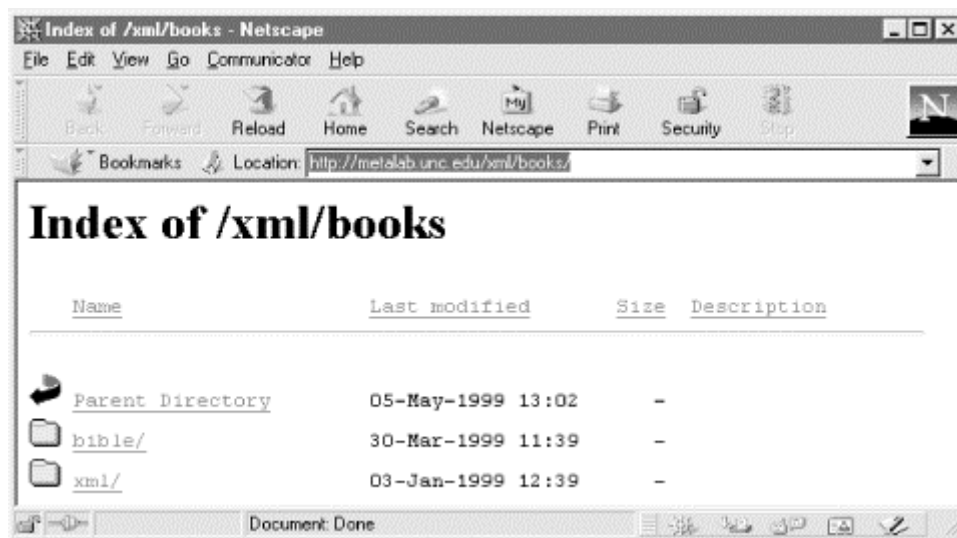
Index of /xml/books - Netscape

File Edit View Go Communicator Help

Back Forward Reload Home Search Netscape Print Security Stop

Bookmarks Location: http://metalab.unc.edu/xml/books/

Index of /xml/books

| Name | Last modified | Size | Description |
|---|---|---|---|
| Parent Directory | 05-May-1999 13:02 | - | |
| bible/ | 30-Mar-1999 11:39 | - | |
| xml/ | 03-Jan-1999 12:39 | - | |

Document: Done